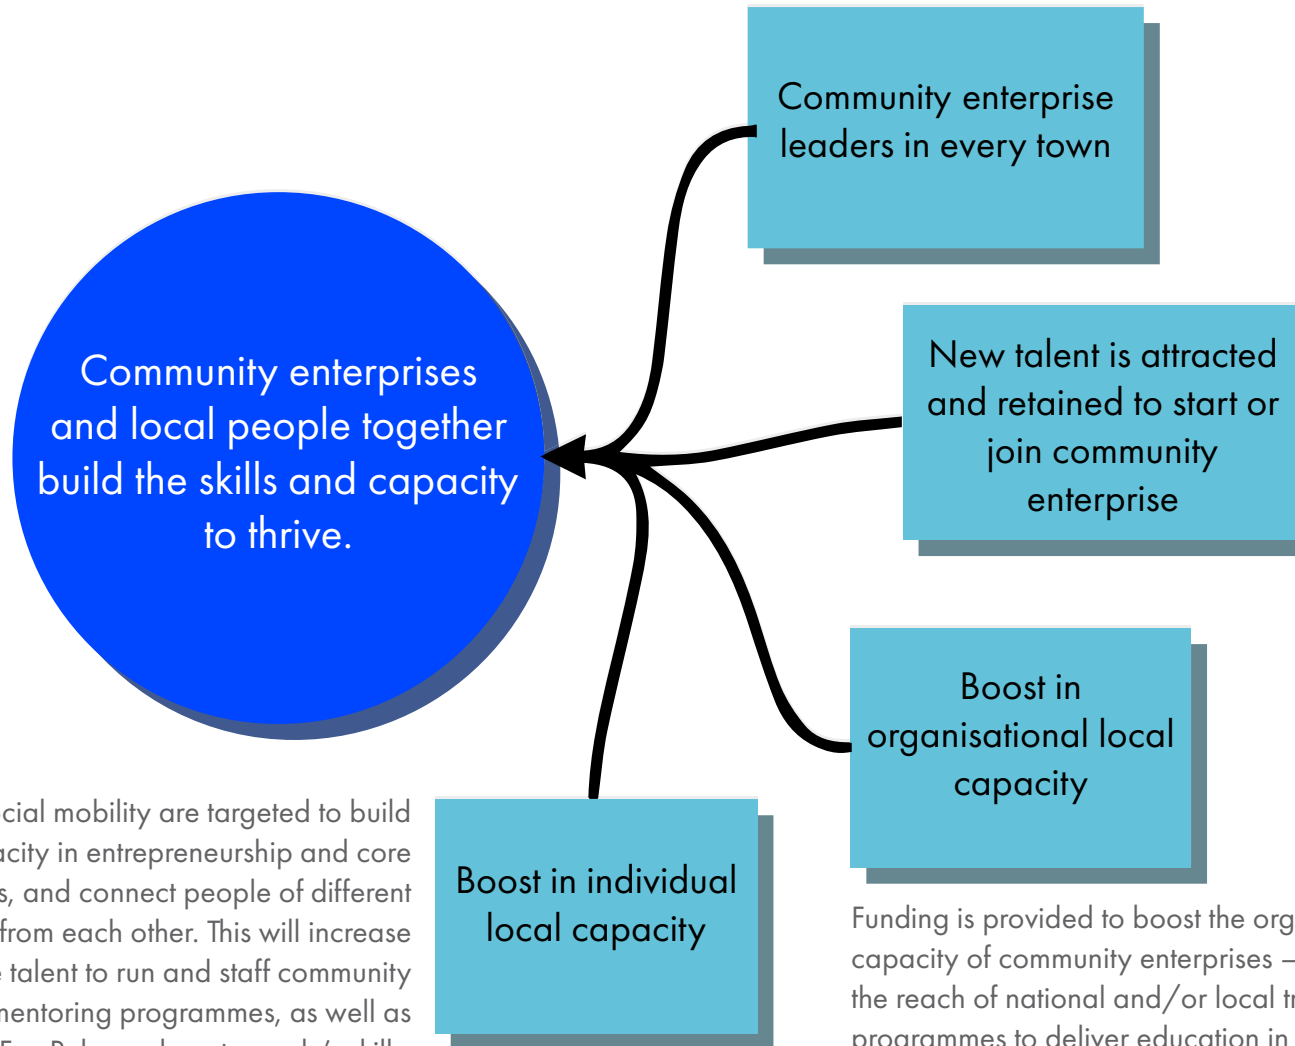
Community enterprise leaders in every town

New talent is attracted and retained to start or join community enterprise

Community enterprises and local people together build the skills and capacity to thrive.

Boost in organisational local capacity

Boost in individual local capacity

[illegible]cial mobility are targeted to build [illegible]acity in entrepreneurship and core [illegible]s, and connect people of different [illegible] from each other. This will increase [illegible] talent to run and staff community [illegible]mentoring programmes, as well as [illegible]

Funding is provided to boost the org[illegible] capacity of community enterprises – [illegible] the reach of national and/or local tr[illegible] programmes to deliver education in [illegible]